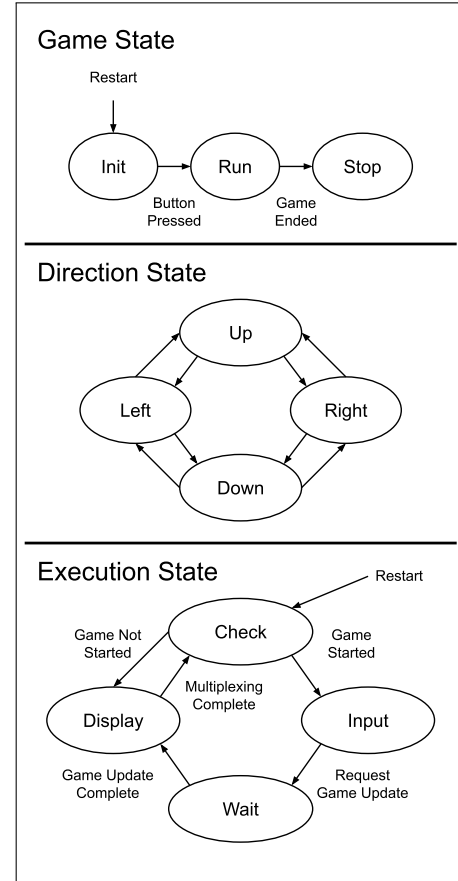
Game State

Restart

Init

Run

Stop

Button Pressed

Game Ended

Direction State

Up

Left

Right

Down

Execution State

Restart

Check

Game Not Started

Game Started

Multiplexing Complete

Display

Input

Game Update Complete

Request Game Update

Wait